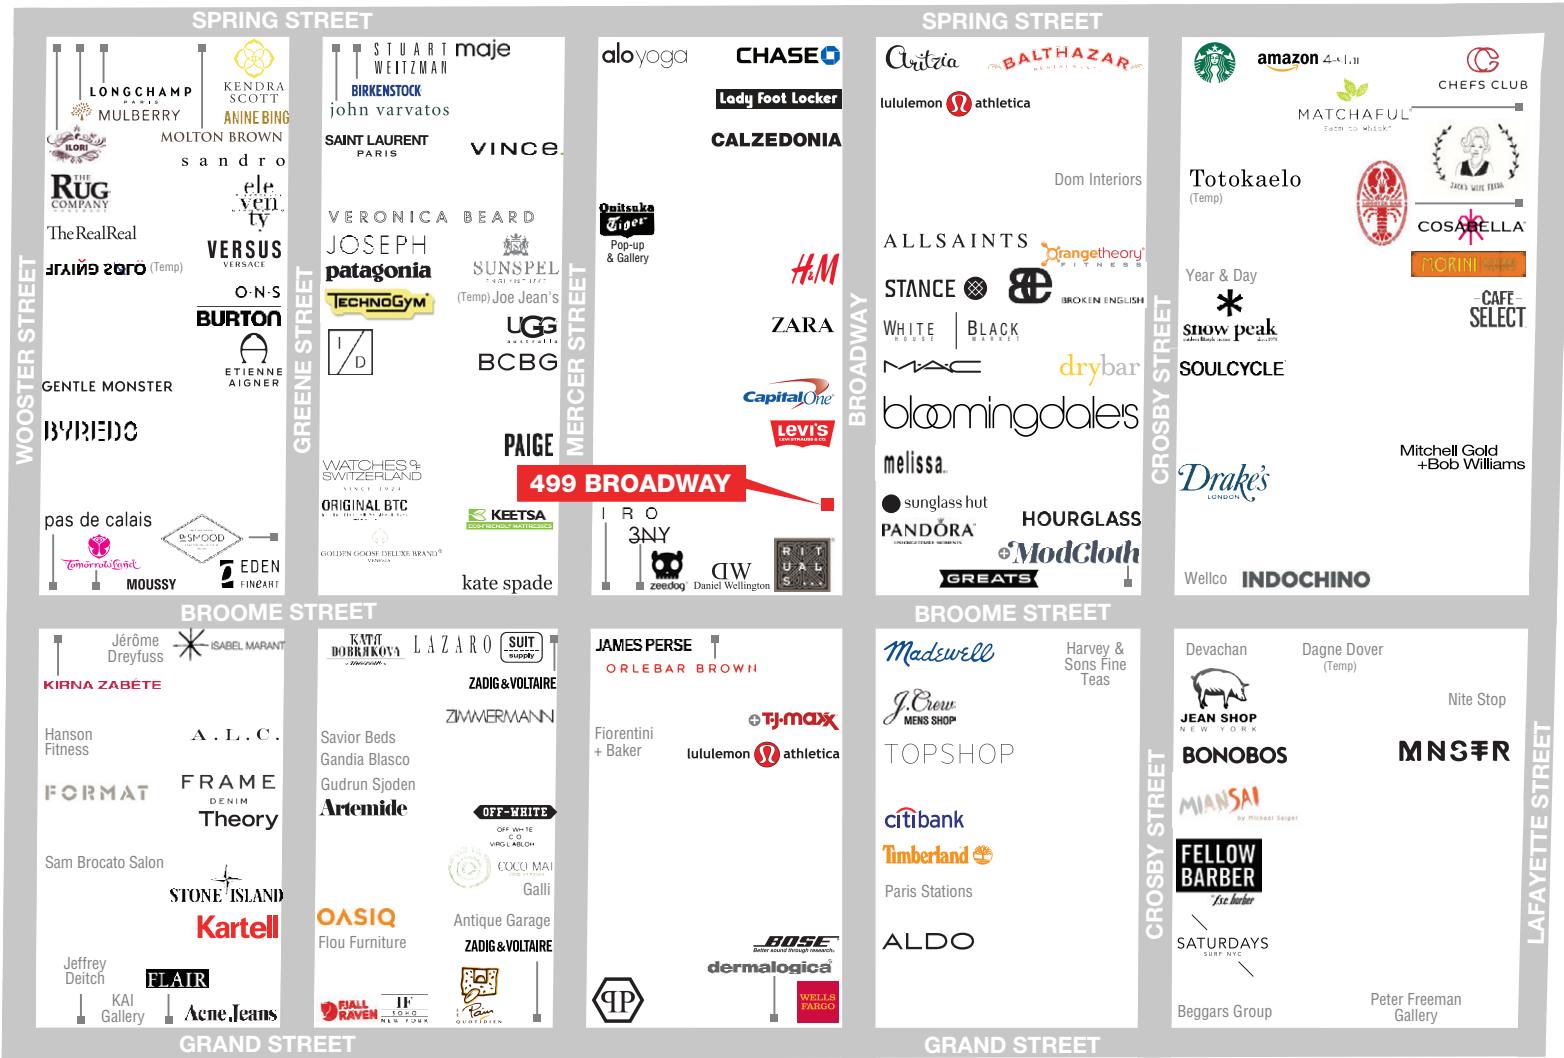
SPRING STREET

SPRING STREET

WOOSTER STREET

GREENE STREET

MERCER STREET

BROADWAY

CROSBY STREET

LONGCHAMP
PARIS
MULBERRY
KENDRA SCOTT
ANINE BING
MOLTON BROWN
ILORI
sandro
THE RUG COMPANY
eleventy
The RealReal
VERSUS
VERSACE
GRAVING SNOW (Temp)
O·N·S
BURTON
ETIENNE AIGNER
GENTLE MONSTER
BYREDO
pas de calais
BSMOOD
Tomorrowland
MOUSSY
EDEN
FINEART

STUART WEITZMAN
maje
BIRKENSTOCK
john varvatos
SAINT LAURENT
PARIS
VINCE.
VERONICA BEARD
JOSEPH
patagonia
SUNSPEL
TECHNOGYM
(Temp) Joe Jean's
UGG
australia
BCBG
PAIGE
WATCHES of SWITZERLAND
ORIGINAL BTC
KEETSA
GOLDEN GOOSE DELUXE BRAND
kate spade

aloyoga
CHASE
Lady Foot Locker
CALZEDONIA
Onitsuka Tiger
Pop-up & Gallery
H&M
ZARA
Capital One
Levi's
499 BROADWAY
IRO
3NY
zeedog
DW
Daniel Wellington
RITUALS

Aritzia
BALTHAZAR
lululemon athletica
Dom Interiors
ALLSAINTS
orangetheory FITNESS
STANCE
BROKEN ENGLISH
WHITE HOUSE
BLACK MARKET
MAC
drybar
bloomingdale's
melissa
sunglass hut
PANDORA
HOURGLASS
ModCloth
GREATS

amazon 4-star
CHEFS CLUB
MATCHAFUL
Farm to Whisk
Totokaelo
(Temp)
COSABELLA
MORINI
Year & Day
snow peak
CAFE SELECT
SOULCYCLE
Mitchell Gold +Bob Williams
Drake's
LONDON
Wellco
INDOCHINO

BROOME STREET

BROOME STREET

Jérôme Dreyfuss
ISABEL MARANT
KIRNA ZABÊTE
Hanson Fitness
A.L.C.
FORMAT
FRAME
DENIM
Theory
Sam Brocato Salon
STONE ISLAND
Kartell
Jeffrey Deitch
FLAIR
KAI Gallery
Acne Jeans

KATYA DOBRYAKOVA
LAZARO
SUIT supply
ZADIG & VOLTAIRE
ZIMMERMANN
Savior Beds
Gandia Blasco
Gudrun Sjoden
Artemide
OFF-WHITE
OFF WHITE C/O VIRGIL ABLOH
COCO MAT
Galli
OASIQ
Antique Garage
Flou Furniture
ZADIG & VOLTAIRE
FJALL RAVEN
IF SOHO NEW YORK
Le Pain QUOTIDIEN

JAMES PERSE
ORLEBAR BROWN
Fiorentini + Baker
TJ maxx
lululemon athletica
BOSE
Better sound through research.
dermalogica
PP
WELLS FARGO

Madewell
Harvey & Sons Fine Teas
J.Crew
MENS SHOP
TOPSHOP
citibank
Timberland
Paris Stations
ALDO

Devachan
Dagne Dover
(Temp)
JEAN SHOP
NEW YORK
Nite Stop
BONOBOS
MNSTR
MIANSAI
by Michael Saiger
FELLOW BARBER
SATURDAYS
SURF NYC
Beggars Group
Peter Freeman Gallery

CROSBY STREET

LAFAYETTE STREET

GRAND STREET

GRAND STREET